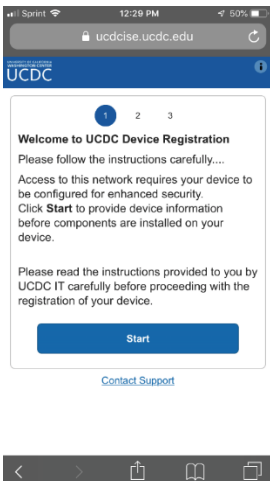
Sprint 12:29 PM 50%
ucdcise.ucdc.edu

UNIVERSITY OF CALIFORNIA WASHINGTON CENTER
UCDC

1 2 3

Welcome to UCDC Device Registration

Please follow the instructions carefully....

Access to this network requires your device to be configured for enhanced security. Click Start to provide device information before components are installed on your device.

Please read the instructions provided to you by UCDC IT carefully before proceeding with the registration of your device.

Start

Contact Support